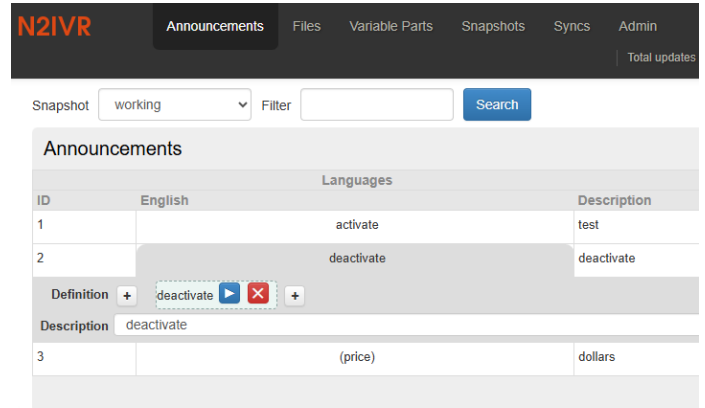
N2IVR Announcements Files Variable Parts Snapshots Syncs Admin

Total updates

Snapshot working Filter Search

Announcements

| | Languages | |
|---|---|---|
| ID | English | Description |
| 1 | activate | test |
| 2 | deactivate | deactivate |

Definition + deactivate ▶ ✕ +

Description deactivate

| | | |
|---|---|---|
| 3 | (price) | dollars |